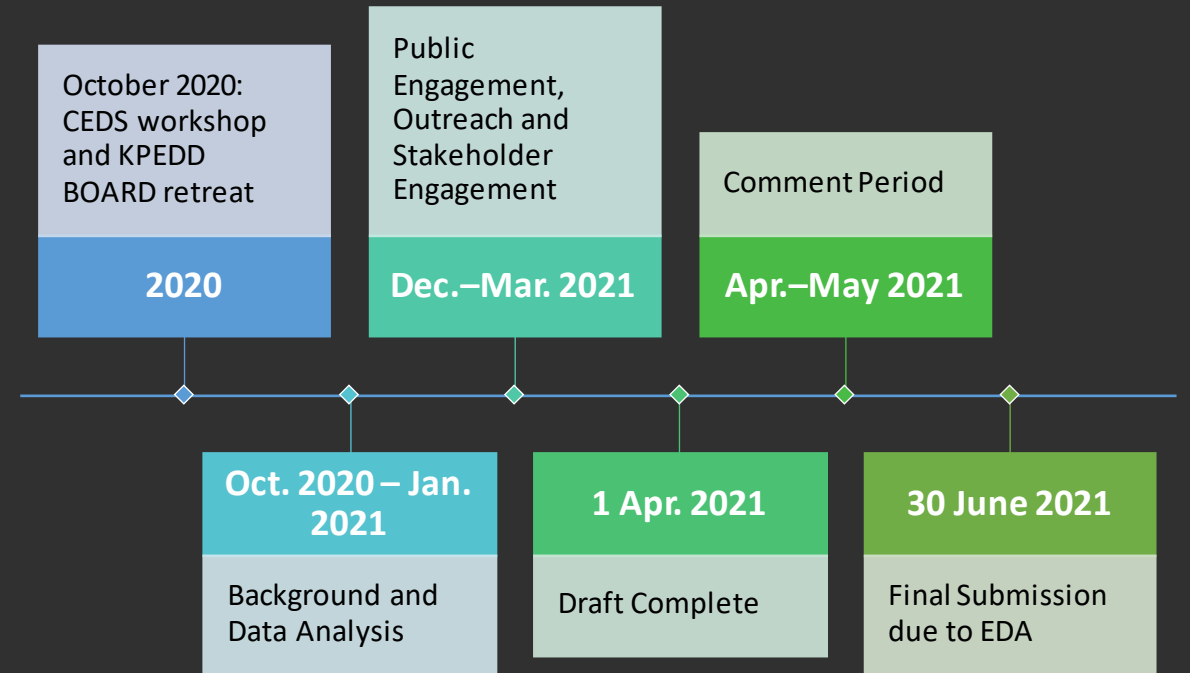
October 2020: CEDS workshop and KPEDD BOARD retreat

2020

Oct. 2020 – Jan. 2021

Background and Data Analysis

Public Engagement, Outreach and Stakeholder Engagement

Dec.–Mar. 2021

1 Apr. 2021

Draft Complete

Comment Period

Apr.–May 2021

30 June 2021

Final Submission due to EDA